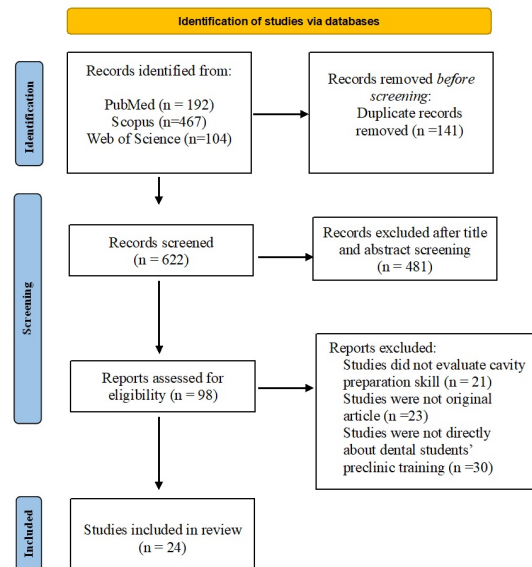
Identification of studies via databases

Identification

Records identified from:

PubMed (n = 192)
Scopus (n=467)
Web of Science (n=104)

Records removed *before screening*:
Duplicate records removed (n =141)

Screening

Records screened
(n = 622)

Records excluded after title and abstract screening
(n = 481)

Reports assessed for eligibility (n = 98)

Reports excluded:
Studies did not evaluate cavity preparation skill (n = 21)
Studies were not original article (n =23)
Studies were not directly about dental students' preclinic training (n =30)

Included

Studies included in review
(n = 24)